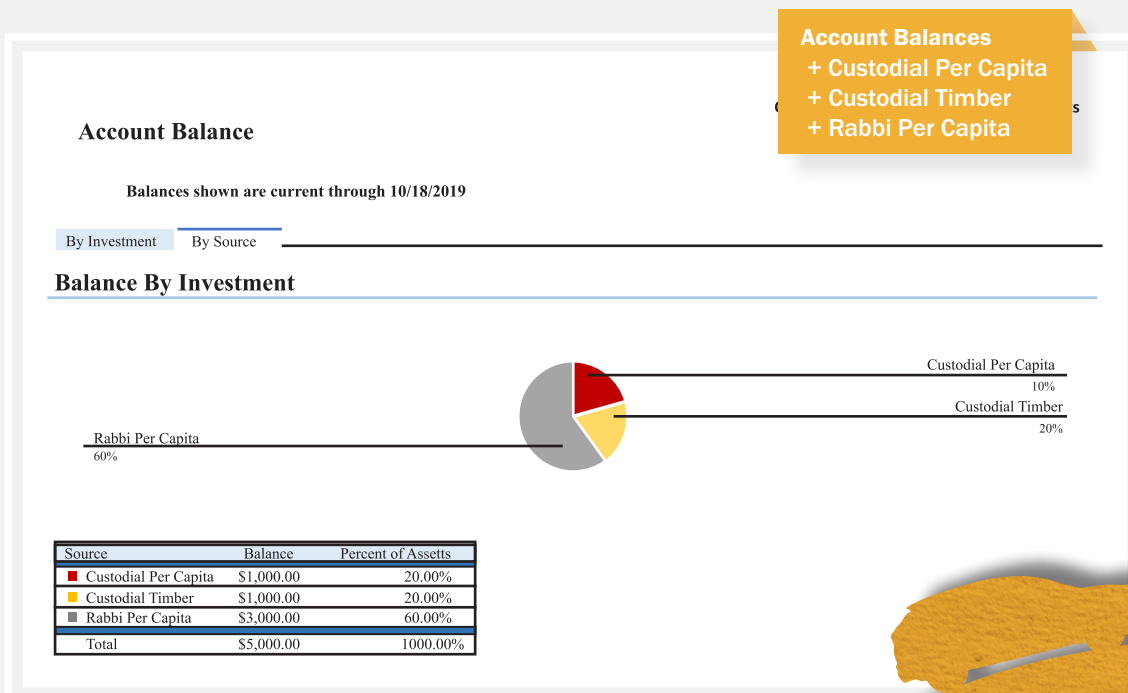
Account Balances
+ Custodial Per Capita
+ Custodial Timber
+ Rabbi Per Capita

Account Balance

Balances shown are current through 10/18/2019

By Investment By Source

Balance By Investment

Custodial Per Capita
10%
Custodial Timber
20%
Rabbi Per Capita
60%

| Source | Balance | Percent of Assetts |
|---|---|---|
| Custodial Per Capita | $1,000.00 | 20.00% |
| Custodial Timber | $1,000.00 | 20.00% |
| Rabbi Per Capita | $3,000.00 | 60.00% |
| Total | $5,000.00 | 1000.00% |